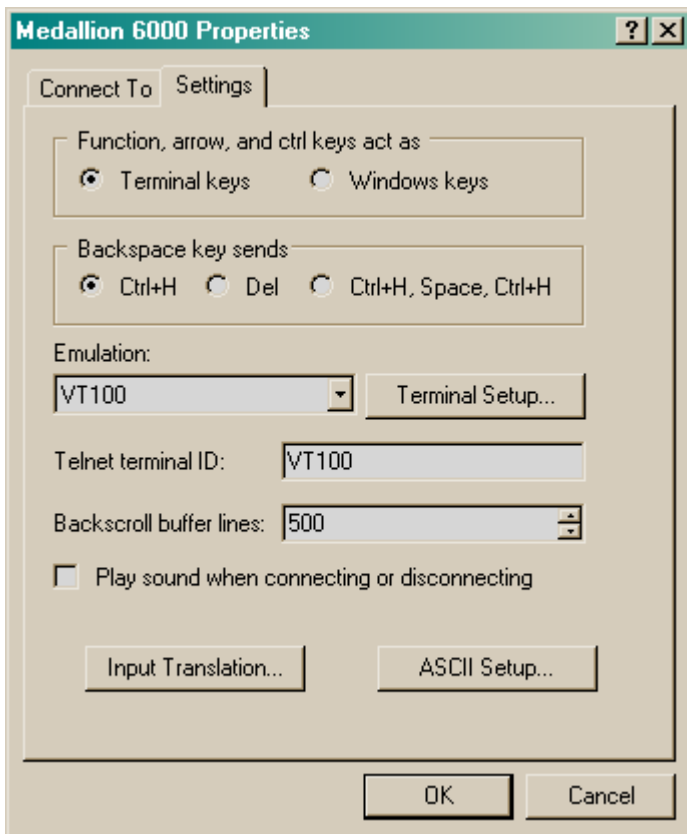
Medallion 6000 Properties
? X

Connect To
Settings

Function, arrow, and ctrl keys act as
Terminal keys
Windows keys

Backspace key sends
Ctrl+H
Del
Ctrl+H, Space, Ctrl+H

Emulation:
VT100
Terminal Setup...

Telnet terminal ID:
VT100

Backscroll buffer lines:
500

Play sound when connecting or disconnecting

Input Translation...
ASCII Setup...

OK
Cancel